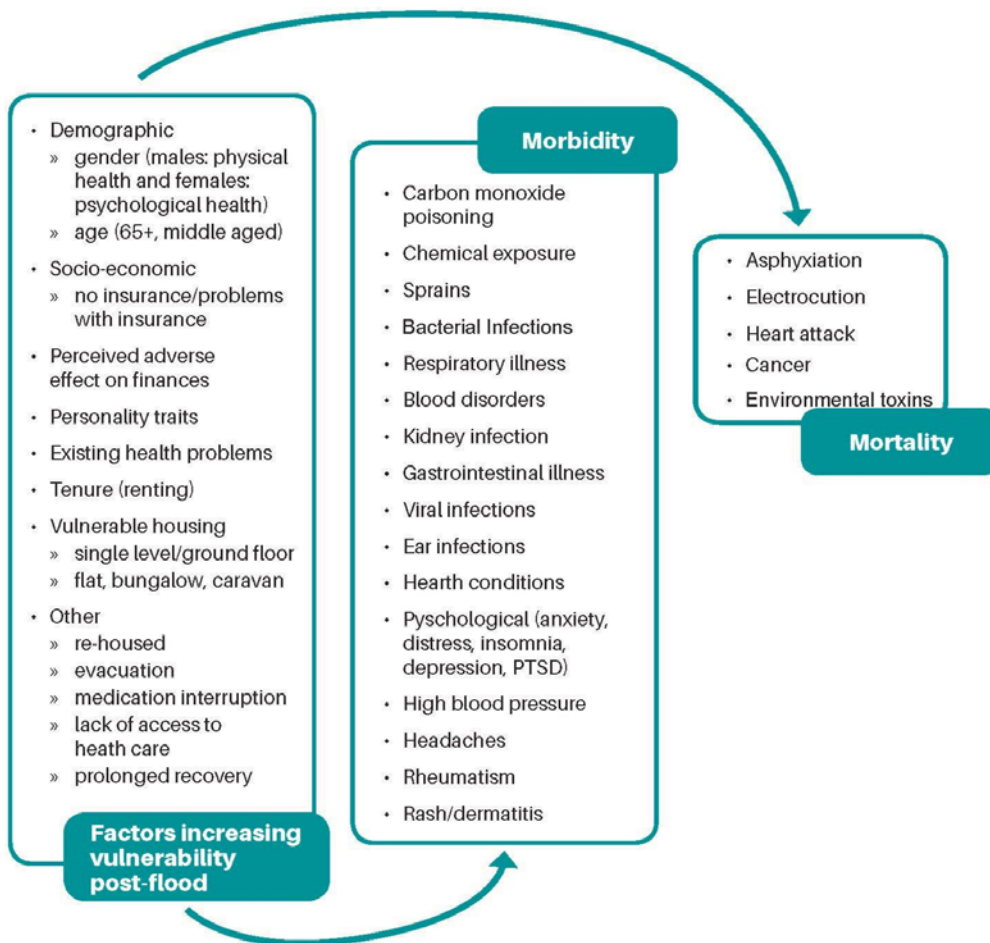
- Demographic
  - » gender (males: physical health and females: psychological health)
  - » age (65+, middle aged)
- Socio-economic
  - » no insurance/problems with insurance
- Perceived adverse effect on finances
- Personality traits
- Existing health problems
- Tenure (renting)
- Vulnerable housing
  - » single level/ground floor
  - » flat, bungalow, caravan
- Other
  - » re-housed
  - » evacuation
  - » medication interruption
  - » lack of access to heath care
  - » prolonged recovery

Factors increasing vulnerability post-flood

Morbidity

- Carbon monoxide poisoning
- Chemical exposure
- Sprains
- Bacterial Infections
- Respiratory illness
- Blood disorders
- Kidney infection
- Gastrointestinal illness
- Viral infections
- Ear infections
- Hearth conditions
- Pyschological (anxiety, distress, insomnia, depression, PTSD)
- High blood pressure
- Headaches
- Rheumatism
- Rash/dermatitis

- Asphyxiation
- Electrocution
- Heart attack
- Cancer
- Environmental toxins

Mortality